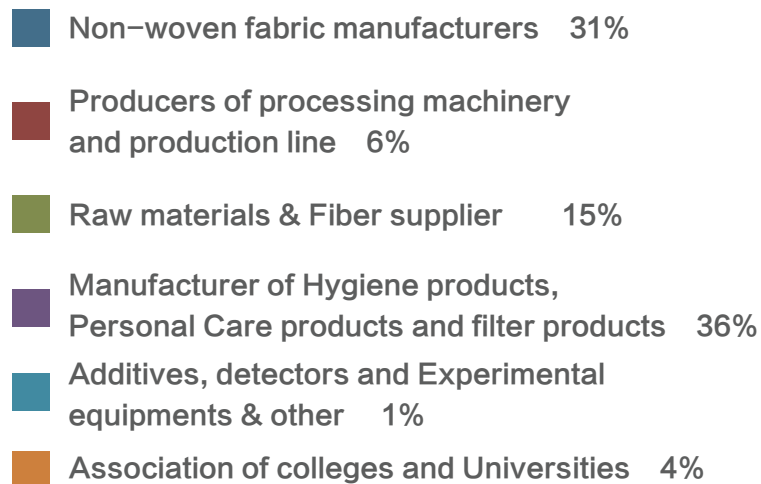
Non-woven fabric manufacturers 31%

Producers of processing machinery and production line 6%

Raw materials & Fiber supplier 15%

Manufacturer of Hygiene products, Personal Care products and filter products 36%

Additives, detectors and Experimental equipments & other 1%

Association of colleges and Universities 4%